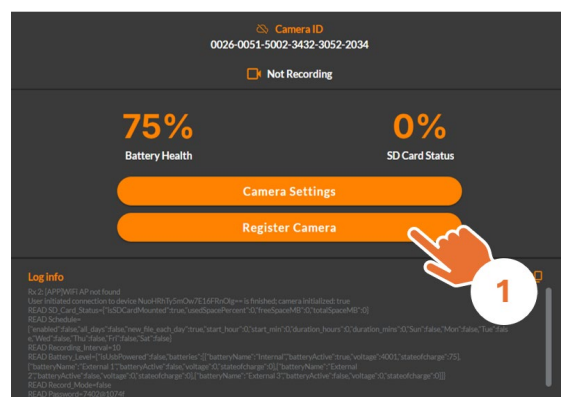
Camera ID
0026-0051-5002-3432-3052-2034

Not Recording

75%
Battery Health

0%
SD Card Status

Camera Settings

Register Camera

1

Log info

Rx 2: [APP]WiFi AP not found
User initiated connection to device NuoHRhTy5mOw7E16FRnOlg== is finished; camera initialized: true
READ SD_Card_Status={"isSDCardMounted":true,"usedSpacePercent":0,"freeSpaceMB":0,"totalSpaceMB":0}
READ Schedule=
{"enabled":false,"all_days":false,"new_file_each_day":true,"start_hour":0,"start_min":0,"duration_hours":0,"duration_mins":0,"Sun":false,"Mon":false,"Tue":false,"Wed":false,"Thu":false,"Fri":false,"Sat":false}
READ Recording_Interval=10
READ Battery_Level={"isUsbPowered":false,"batteries":[{"batteryName":"Internal","batteryActive":true,"voltage":4001,"stateofcharge":75},{"batteryName":"External 1","batteryActive":false,"voltage":0,"stateofcharge":0},{"batteryName":"External 2","batteryActive":false,"voltage":0,"stateofcharge":0},{"batteryName":"External 3","batteryActive":false,"voltage":0,"stateofcharge":0}]}
READ Record_Mode=false
READ Password=7402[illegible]